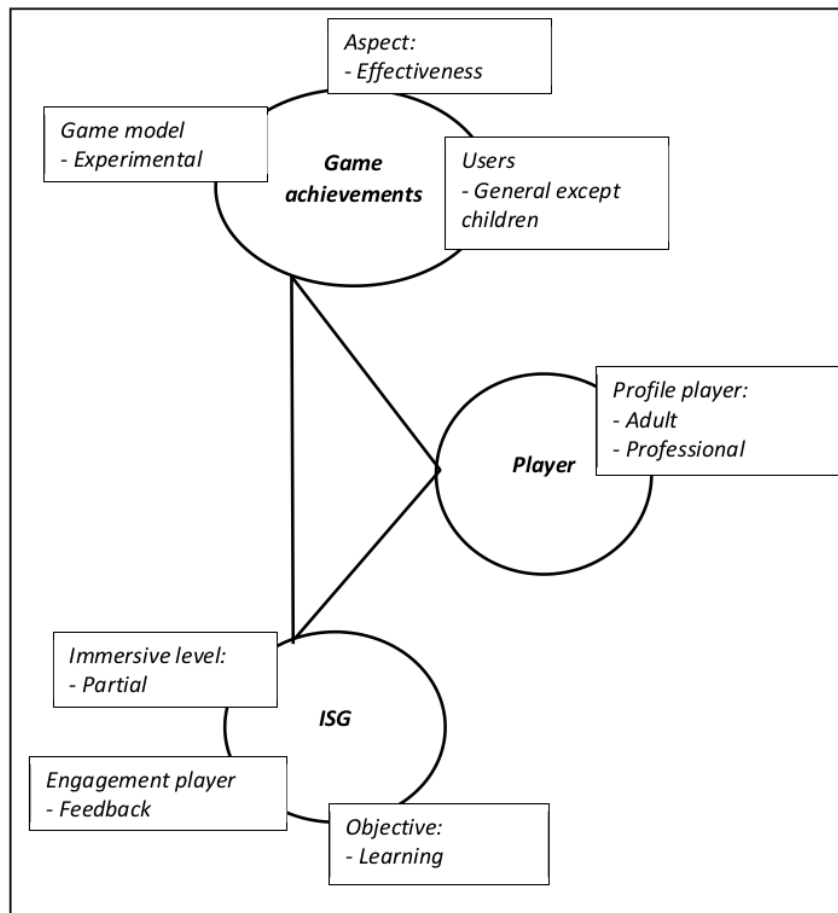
Aspect:
- Effectiveness

Game model
- Experimental

Game achievements

Users
- General except children

Profile player:
- Adult
- Professional

Player

Immersive level:
- Partial

ISG

Engagement player
- Feedback

Objective:
- Learning